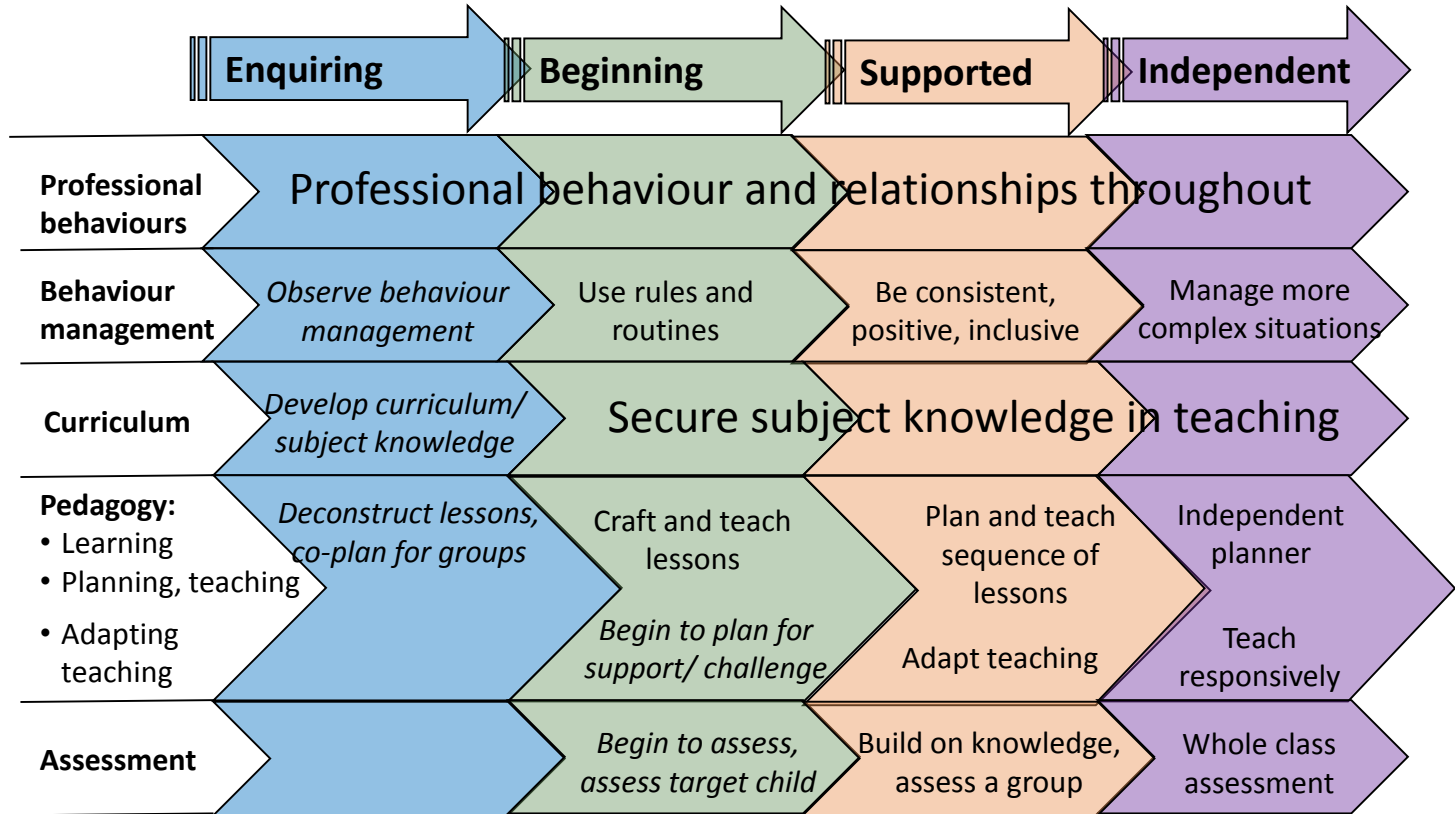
Enquiring
Beginning
Supported
Independent

| | Enquiring | Beginning | Supported | Independent |
|---|---|---|---|---|
| Professional behaviours | Professional behaviour and relationships throughout | | | |
| Behaviour management | *Observe behaviour management* | Use rules and routines | Be consistent, positive, inclusive | Manage more complex situations |
| Curriculum | *Develop curriculum/ subject knowledge* | Secure subject knowledge in teaching | | |
| Pedagogy: • Learning • Planning, teaching • Adapting teaching | *Deconstruct lessons, co-plan for groups* | Craft and teach lessons *Begin to plan for support/ challenge* | Plan and teach sequence of lessons Adapt teaching | Independent planner Teach responsively |
| Assessment | | *Begin to assess, assess target child* | Build on knowledge, assess a group | Whole class assessment |